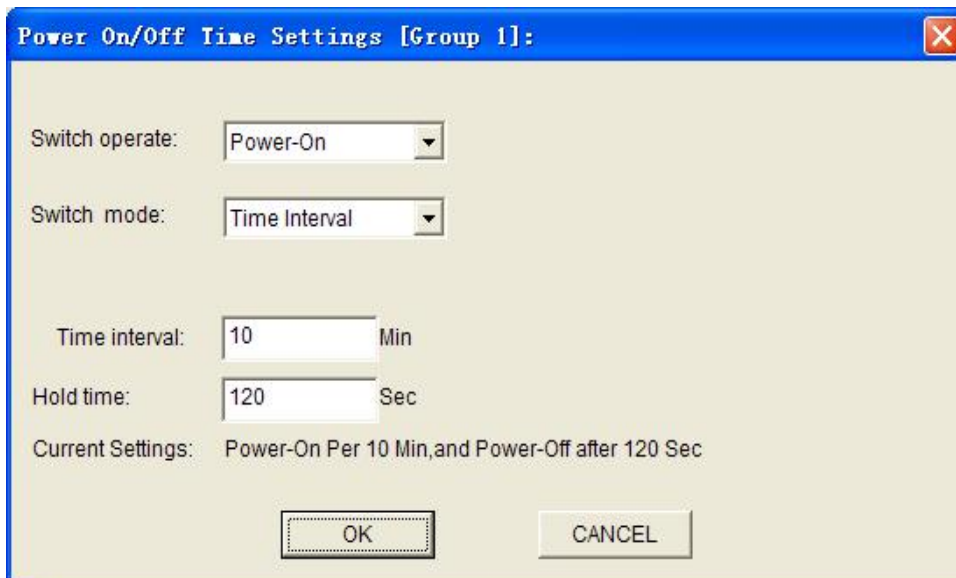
Power On/Off Time Settings [Group 1]:

Switch operate: Power-On

Switch mode: Time Interval

Time interval: 10 Min

Hold time: 120 Sec

Current Settings: Power-On Per 10 Min,and Power-Off after 120 Sec

OK

CANCEL